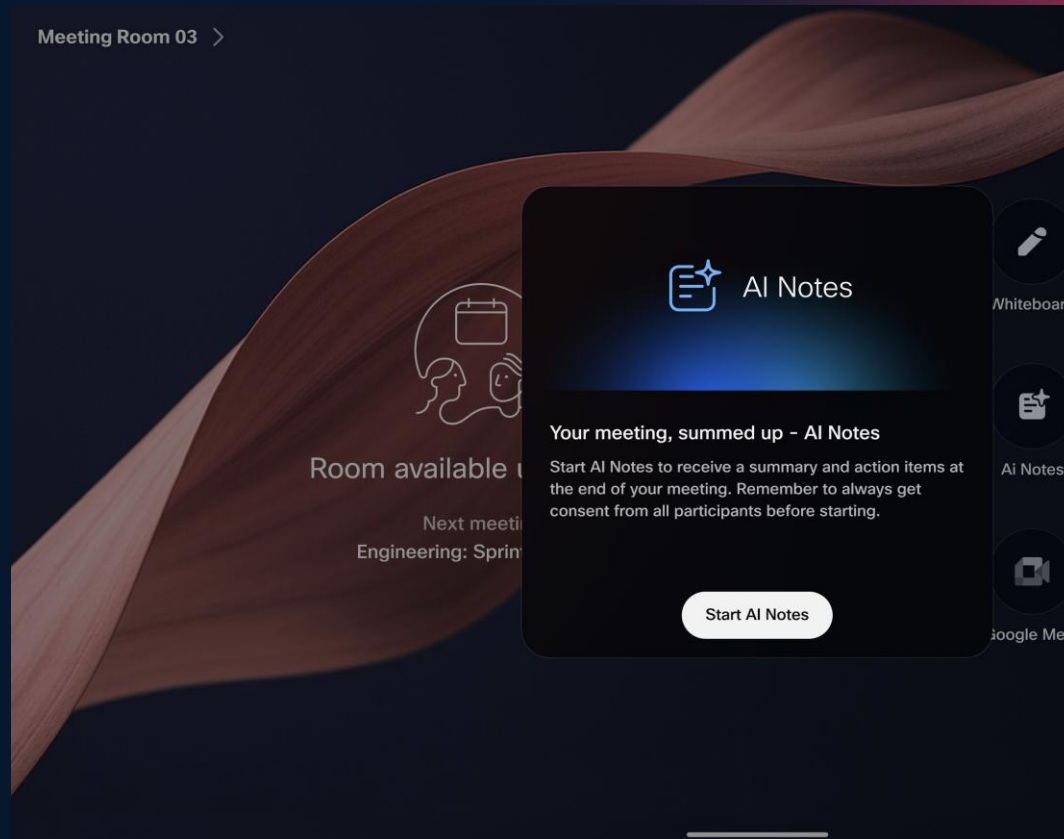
Meeting Room 03 >

Room available u

Next meeti

Engineering: Sprin

AI Notes

Your meeting, summed up - AI Notes

Start AI Notes to receive a summary and action items at the end of your meeting. Remember to always get consent from all participants before starting.

Start AI Notes

Vhiteboar

Ai Notes

ioogle Me